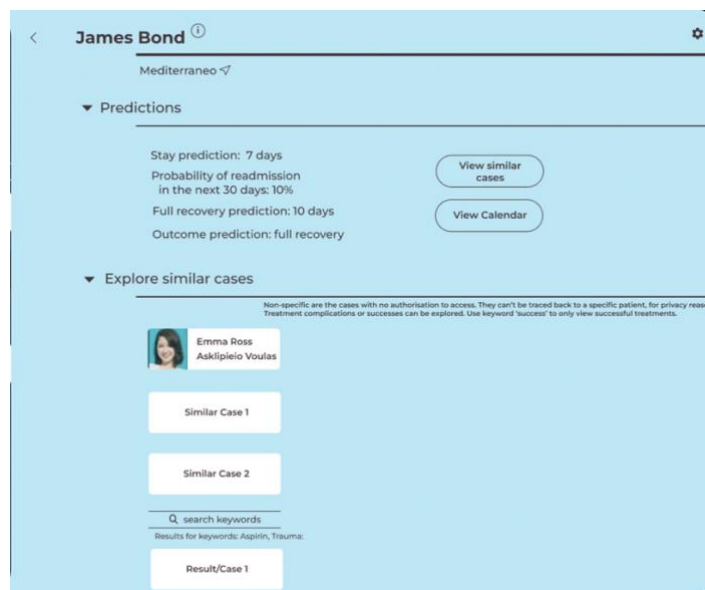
James Bond

Mediterraneo

Predictions

Stay prediction: 7 days

Probability of readmission in the next 30 days: 10%

Full recovery prediction: 10 days

Outcome prediction: full recovery

View similar cases

View Calendar

Explore similar cases

Non-specific are the cases with no authorisation to access. They can't be traced back to a specific patient, for privacy reas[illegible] Treatment complications or successes can be explored. Use keyword 'success' to only view successful treatments.

Emma Ross
Asklipieio Voulas

Similar Case 1

Similar Case 2

search keywords

Results for keywords: Aspirin, Trauma:

Result/Case 1